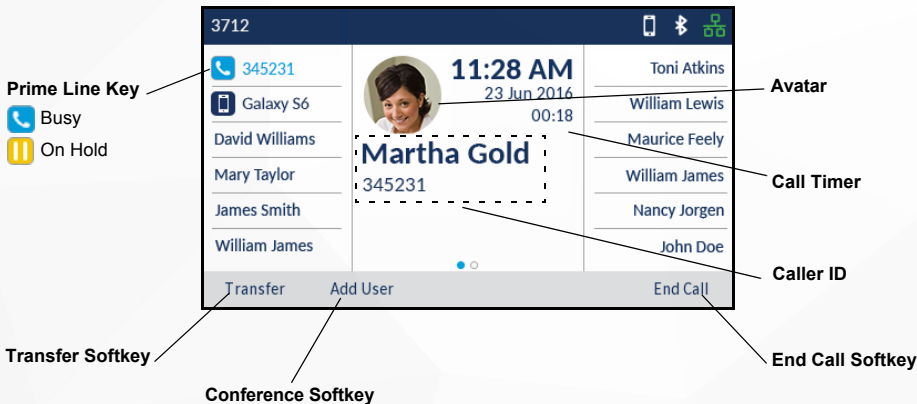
3712

Prime Line Key
Busy
On Hold

345231
Galaxy S6
David Williams
Mary Taylor
James Smith
William James

11:28 AM
23 Jun 2016
00:18
Martha Gold
345231

Toni Atkins
William Lewis
Maurice Feely
William James
Nancy Jorgen
John Doe

Avatar
Call Timer
Caller ID

Transfer
Add User
End Call

Transfer Softkey
Conference Softkey
End Call Softkey